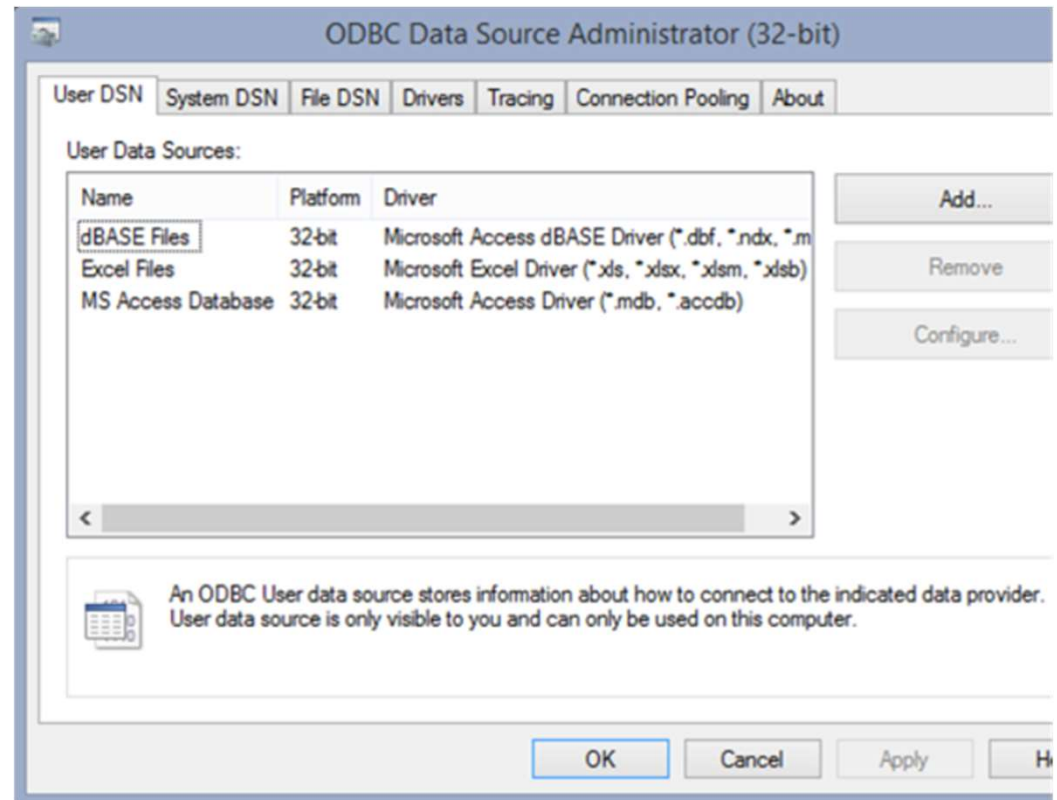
ODBC Data Source Administrator (32-bit)

User DSN | System DSN | File DSN | Drivers | Tracing | Connection Pooling | About

User Data Sources:

| Name | Platform | Driver |
|---|---|---|
| dBASE Files | 32-bit | Microsoft Access dBASE Driver (*.dbf, *.ndx, *.m |
| Excel Files | 32-bit | Microsoft Excel Driver (*.xls, *.xlsx, *.xlsm, *.xlsb) |
| MS Access Database | 32-bit | Microsoft Access Driver (*.mdb, *.accdb) |

Add...

Remove

Configure...

An ODBC User data source stores information about how to connect to the indicated data provider. User data source is only visible to you and can only be used on this computer.

OK Cancel Apply H